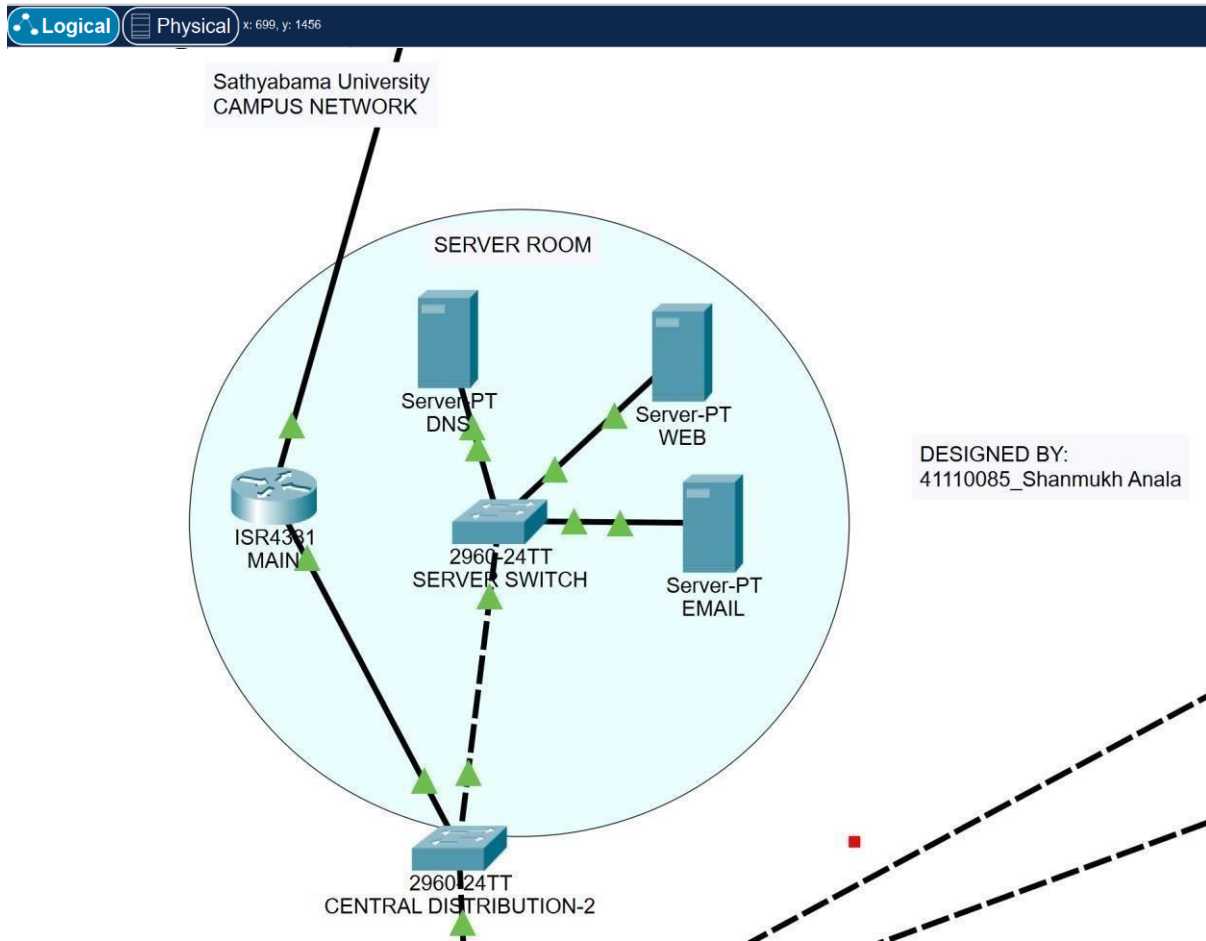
Logical Physical x: 699, y: 1456

Sathyabama University
CAMPUS NETWORK

SERVER ROOM

Server-PT
DNS

Server-PT
WEB

DESIGNED BY:
41110085_Shanmukh Anala

ISR4331
MAIN

2960-24TT
SERVER SWITCH

Server-PT
EMAIL

2960-24TT
CENTRAL DISTRIBUTION-2